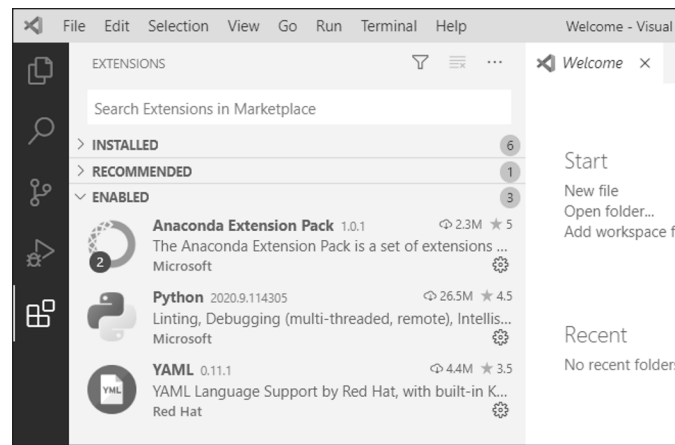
File Edit Selection View Go Run Terminal Help Welcome - Visual

EXTENSIONS

Search Extensions in Marketplace

> INSTALLED 6

> RECOMMENDED 1

∨ ENABLED 3

Anaconda Extension Pack 1.0.1 2.3M ★ 5
The Anaconda Extension Pack is a set of extensions ...
Microsoft

2

Python 2020.9.114305 26.5M ★ 4.5
Linting, Debugging (multi-threaded, remote), Intellis...
Microsoft

YAML 0.11.1 4.4M ★ 3.5
YAML Language Support by Red Hat, with built-in K...
Red Hat

YML

Welcome ×

Start
New file
Open folder...
Add workspace f

Recent
No recent folders